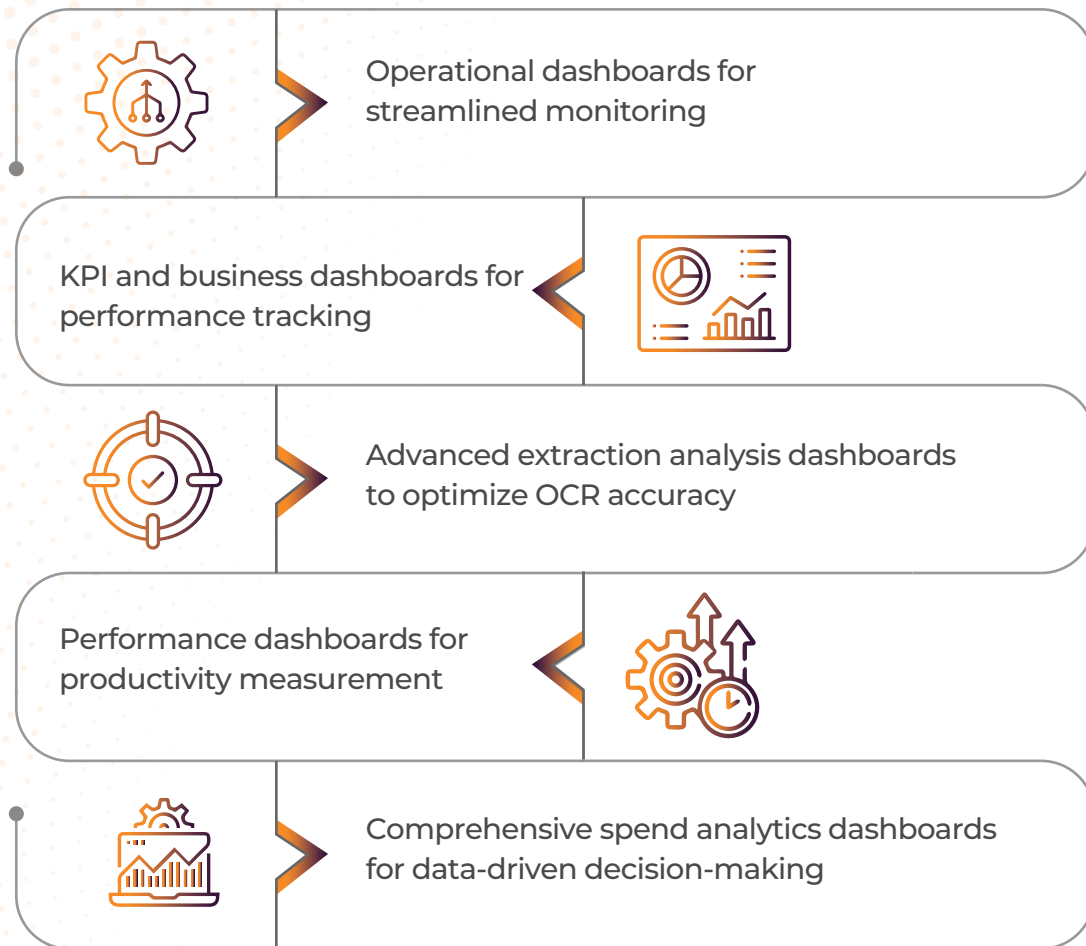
Operational dashboards for streamlined monitoring

KPI and business dashboards for performance tracking

Advanced extraction analysis dashboards to optimize OCR accuracy

Performance dashboards for productivity measurement

Comprehensive spend analytics dashboards for data-driven decision-making